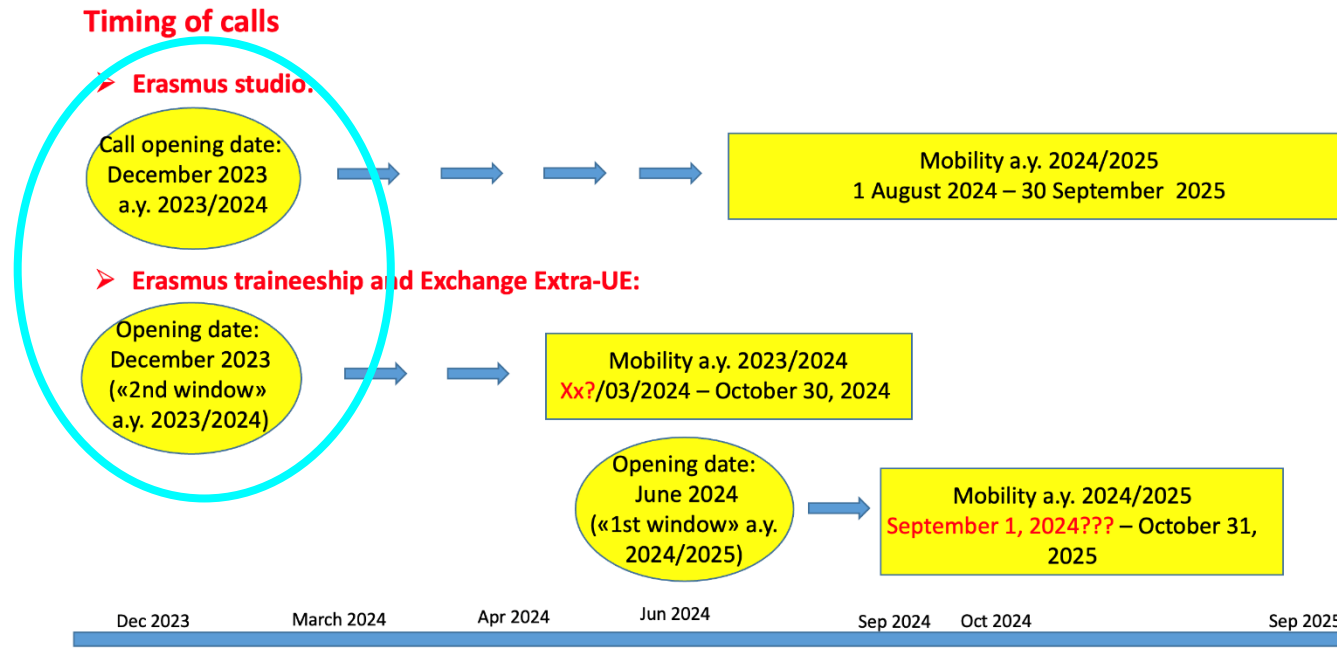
Timing of calls

Erasmus studio:

Call opening date: December 2023 a.y. 2023/2024

Mobility a.y. 2024/2025
1 August 2024 – 30 September 2025

Erasmus traineeship and Exchange Extra-UE:

Opening date: December 2023 («2nd window» a.y. 2023/2024)

Mobility a.y. 2023/2024
Xx?/03/2024 – October 30, 2024

Opening date: June 2024 («1st window» a.y. 2024/2025)

Mobility a.y. 2024/2025
September 1, 2024??? – October 31, 2025

Dec 2023 March 2024 Apr 2024 Jun 2024 Sep 2024 Oct 2024 Sep 2025